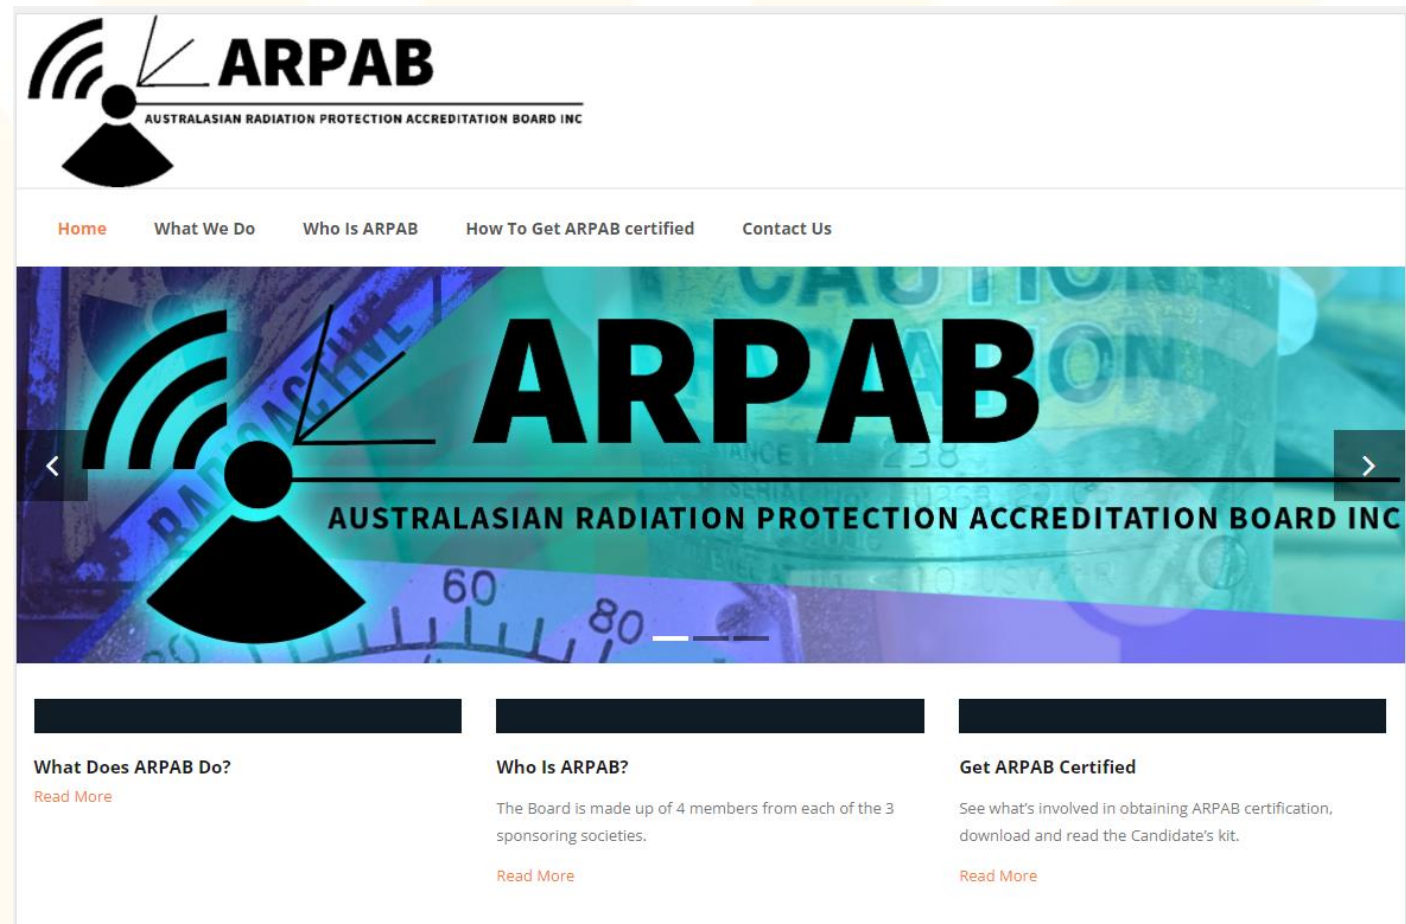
ARPAB
AUSTRALASIAN RADIATION PROTECTION ACCREDITATION BOARD INC

Home What We Do Who Is ARPAB How To Get ARPAB certified Contact Us

ARPAB
AUSTRALASIAN RADIATION PROTECTION ACCREDITATION BOARD INC

RADIOACTIVE
CAUTION
60
80

What Does ARPAB Do?
Read More

Who Is ARPAB?
The Board is made up of 4 members from each of the 3 sponsoring societies.
Read More

Get ARPAB Certified
See what's involved in obtaining ARPAB certification, download and read the Candidate's kit.
Read More